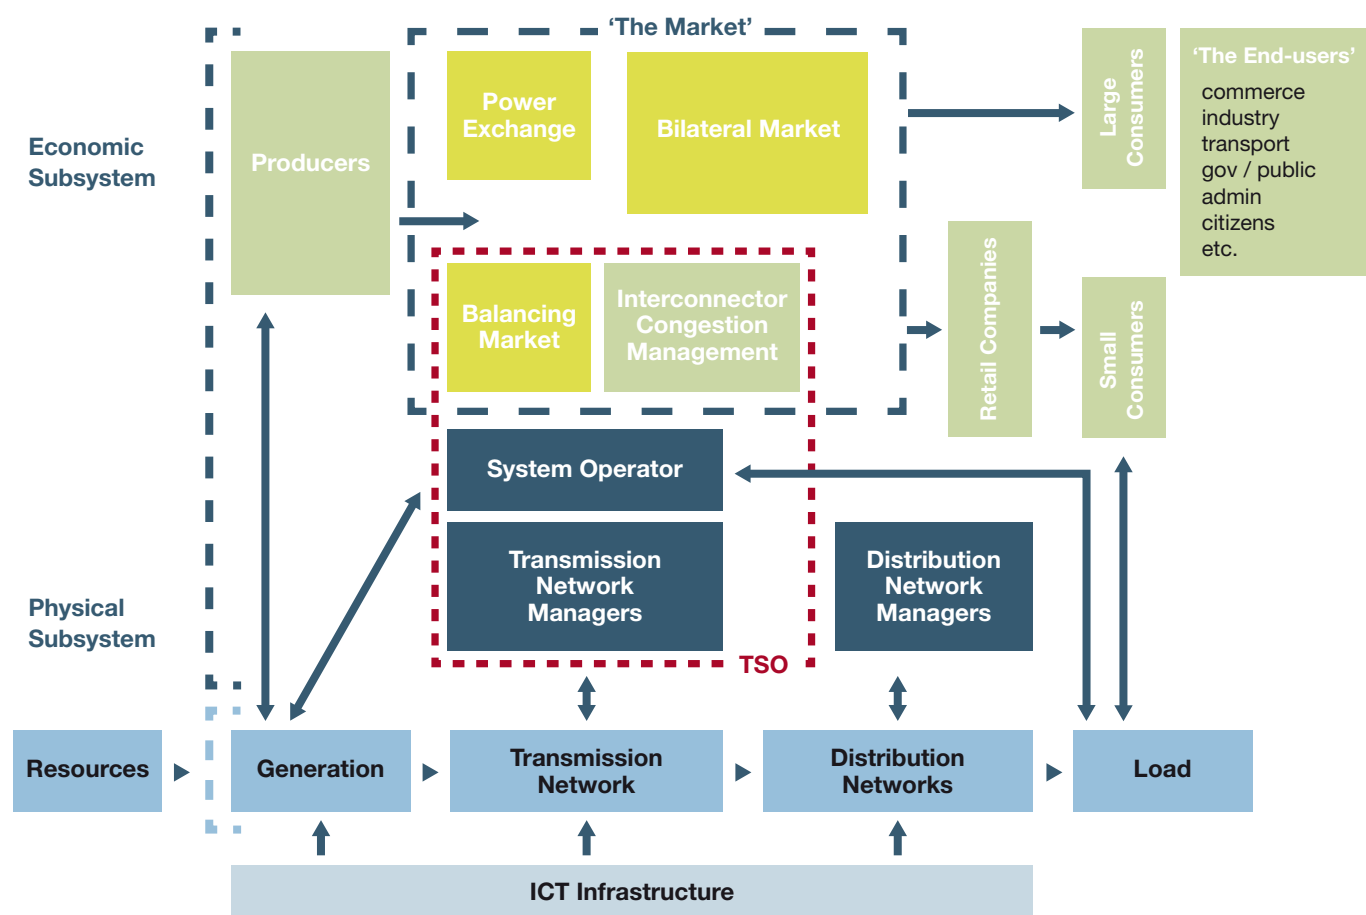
'The Market'

Economic Subsystem

Producers

Power Exchange

Bilateral Market

Large Consumers

'The End-users'
commerce
industry
transport
gov / public admin
citizens
etc.

Balancing Market

Interconnector Congestion Management

Retail Companies

Small Consumers

System Operator

Transmission Network Managers

Distribution Network Managers

TSO

Physical Subsystem

Resources

Generation

Transmission Network

Distribution Networks

Load

ICT Infrastructure